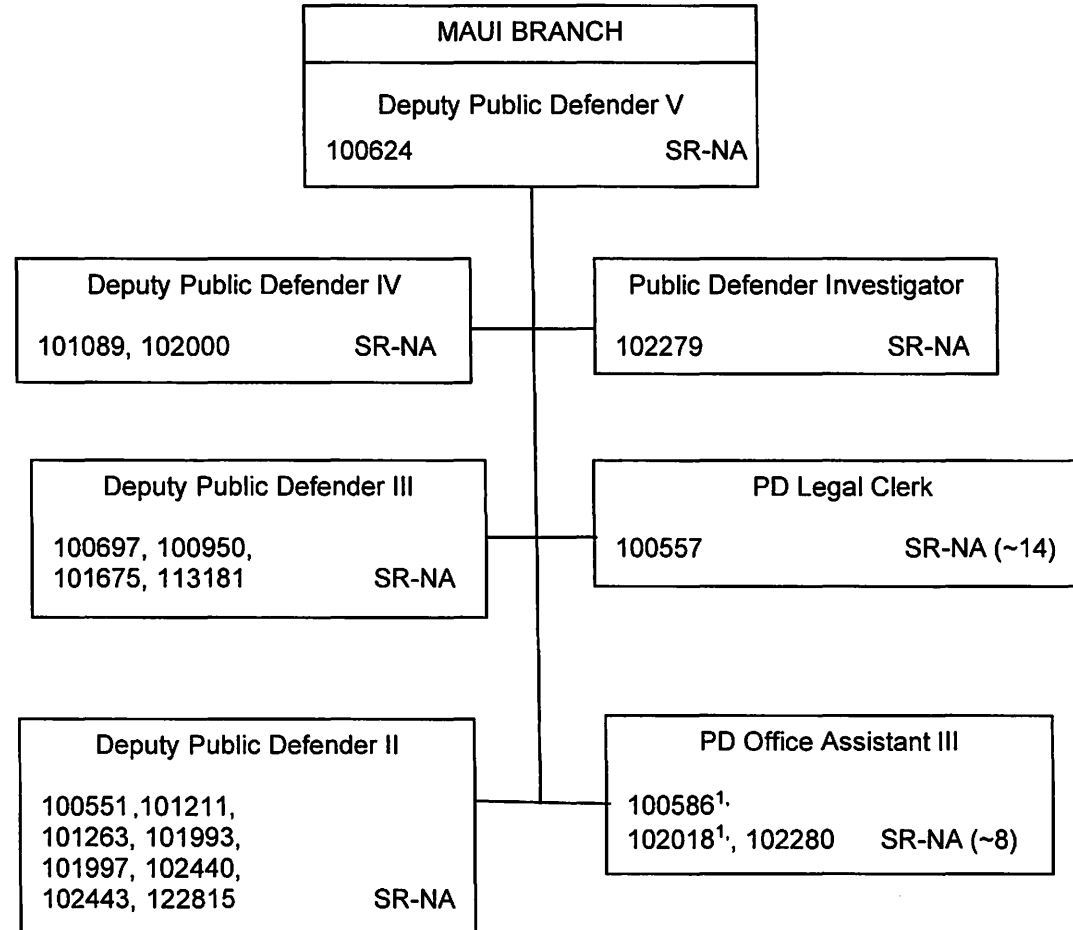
MAUI BRANCH

Deputy Public Defender V
100624 SR-NA

Deputy Public Defender IV
101089, 102000 SR-NA

Public Defender Investigator
102279 SR-NA

Deputy Public Defender III
100697, 100950, 101675, 113181 SR-NA

PD Legal Clerk
100557 SR-NA (~14)

Deputy Public Defender II
100551 ,101211, 101263, 101993, 101997, 102440, 102443, 122815 SR-NA

PD Office Assistant III
100586$^{1.}$
102018$^{1.}$, 102280 SR-NA (~8)